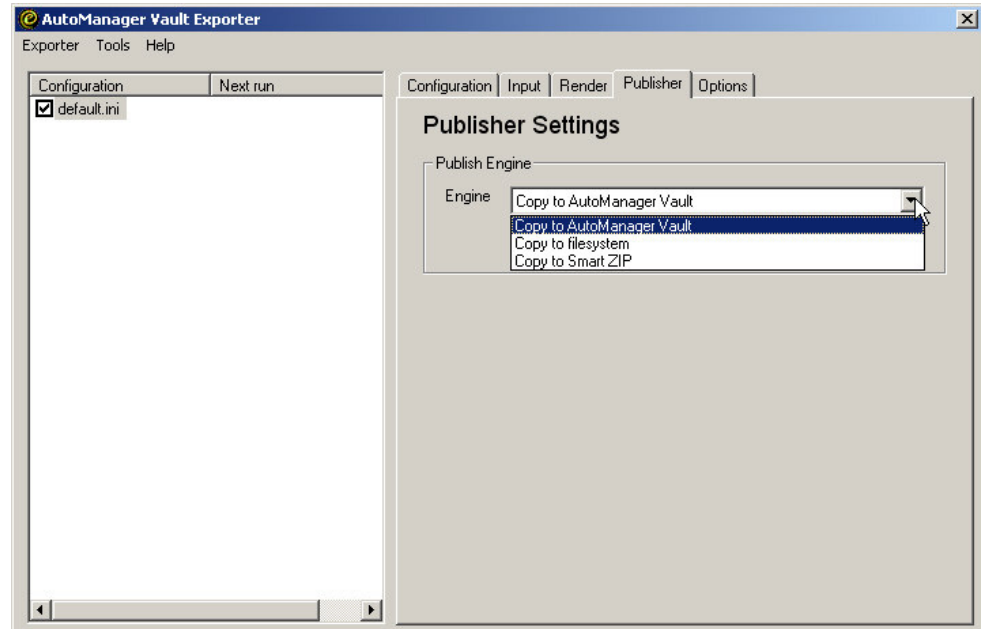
AutoManager Vault Exporter

Exporter Tools Help

| Configuration | Next run |
|---|---|
| default.ini | |

Configuration | Input | Render | Publisher | Options

Publisher Settings

Publish Engine

Engine Copy to AutoManager Vault

Copy to AutoManager Vault
Copy to filesystem
Copy to Smart ZIP